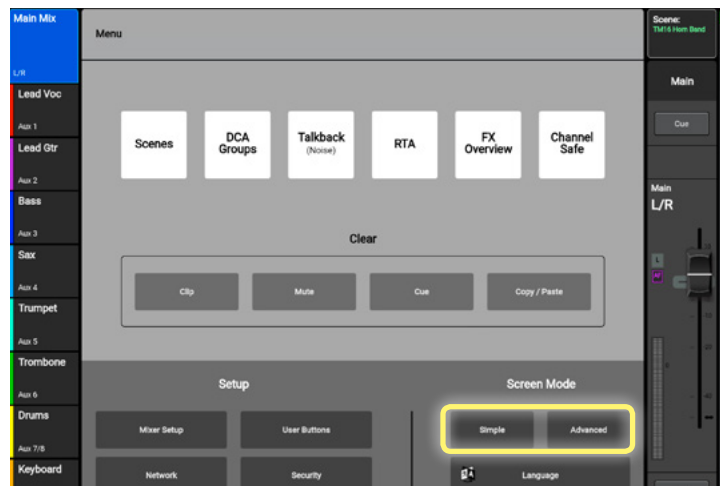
Main Mix
L/R
Lead Voc
Aux 1
Lead Gtr
Aux 2
Bass
Aux 3
Sax
Aux 4
Trumpet
Aux 5
Trombone
Aux 6
Drums
Aux 7/8
Keyboard

Menu

Scenes
DCA Groups
Talkback (Noise)
RTA
FX Overview
Channel Safe

Clear
Clip
Mute
Cue
Copy / Paste

Setup
Mixer Setup
User Buttons
Network
Security

Screen Mode
Simple
Advanced
Language

Scene:
TM16 Horn Band
Main
Cue
Main
L/R
L
AF